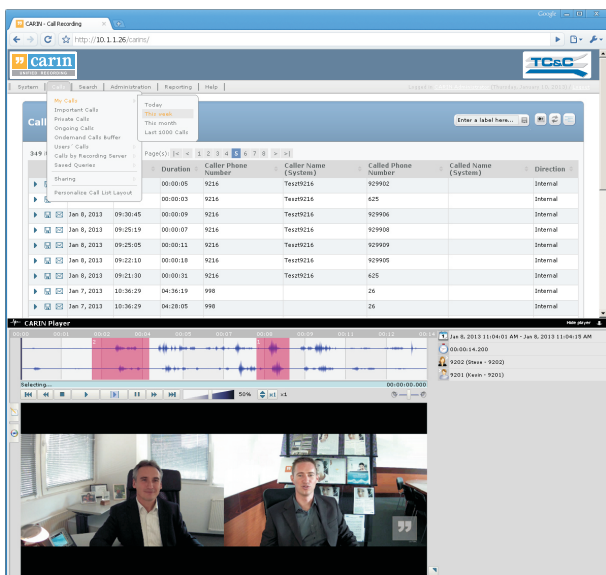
CARIN - Call Recording
Google
http://10.1.1.26/carin/
carin
UNIFIED RECORDING
TC&C
System | Calls | Search | Administration | Reporting | Help
My Calls
Important Calls
Private Calls
Ongoing Calls
Ondemand Calls Buffer
Users' Calls
Calls by Recording Server
Saved Queries
Sharing
Personalize Call List Layout
Today
This week
This month
Last 1000 Calls
Call
349
Enter a label here...
Page(s): |< < 1 2 3 4 5 6 7 8 > >|

| | Date | Time | Duration | Caller Phone Number | Caller Name (System) | Called Phone Number | Called Name (System) | Direction |
|---|---|---|---|---|---|---|---|---|
| | | | 00:00:05 | 9216 | Teszt9216 | 929902 | | Internal |
| | | | 00:00:03 | 9216 | Teszt9216 | 625 | | Internal |
| | Jan 8, 2013 | 09:30:45 | 00:00:07 | 9216 | Teszt9216 | 929906 | | Internal |
| | Jan 8, 2013 | 09:25:19 | 00:00:07 | 9216 | Teszt9216 | 929908 | | Internal |
| | Jan 8, 2013 | 09:25:05 | 00:00:11 | 9216 | Teszt9216 | 929909 | | Internal |
| | Jan 8, 2013 | 09:22:10 | 00:00:18 | 9216 | Teszt9216 | 929905 | | Internal |
| | Jan 8, 2013 | 09:21:30 | 00:00:31 | 9216 | Teszt9216 | 625 | | Internal |
| | Jan 7, 2013 | 10:36:29 | 04:36:19 | 998 | | 26 | | Internal |
| | Jan 7, 2013 | 10:36:29 | 04:28:05 | 998 | | 26 | | Internal |

CARIN Player
Hide player
Jan 8, 2013 11:04:01 AM - Jan 8, 2013 11:04:15 AM
00:00:14.200
9202 (Steve - 9202)
9201 (Kevin - 9201)
Selecting...
00:00:00.000
50%
x1